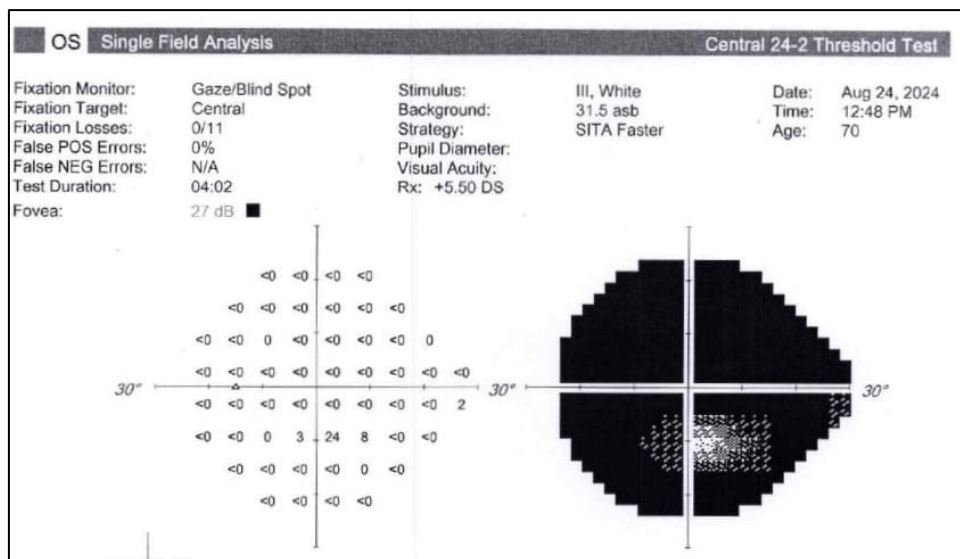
OS Single Field Analysis

Central 24-2 Threshold Test

Fixation Monitor: Gaze/Blind Spot
Fixation Target: Central
Fixation Losses: 0/11
False POS Errors: 0%
False NEG Errors: N/A
Test Duration: 04:02
Fovea: 27 dB

Stimulus: III, White
Background: 31.5 asb
Strategy: SITA Faster
Pupil Diameter:
Visual Acuity:
Rx: +5.50 DS

Date: Aug 24, 2024
Time: 12:48 PM
Age: 70

<0 <0 <0 <0
<0 <0 <0 <0 <0 <0
<0 <0 0 <0 <0 <0 <0 0
<0 <0 <0 <0 <0 <0 <0 <0 <0
30° <0 <0 <0 <0 <0 <0 <0 <0 2 30°
<0 <0 0 3 24 8 <0 <0
<0 <0 <0 <0 0 <0
<0 <0 <0 <0

30° 30°